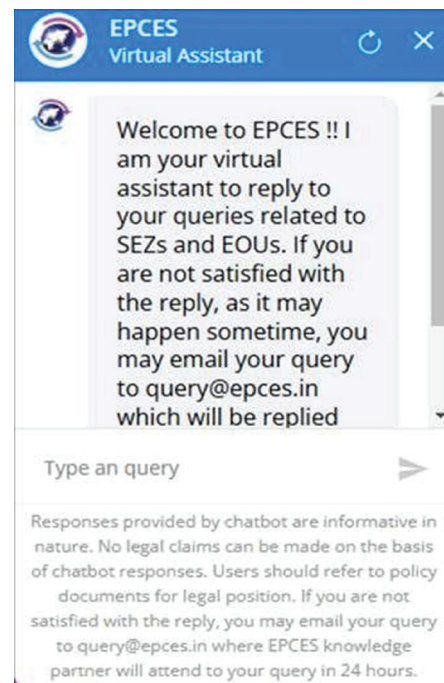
EPCES
Virtual Assistant

Welcome to EPCES !! I am your virtual assistant to reply to your queries related to SEZs and EOUs. If you are not satisfied with the reply, as it may happen sometime, you may email your query to query@epces.in which will be replied

Type an query

Responses provided by chatbot are informative in nature. No legal claims can be made on the basis of chatbot responses. Users should refer to policy documents for legal position. If you are not satisfied with the reply, you may email your query to query@epces.in where EPCES knowledge partner will attend to your query in 24 hours.